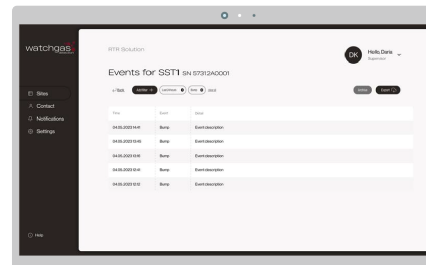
watchgas

Sites
Contact
Notifications
Settings

Help

RTR Solution

DK Hello, Danis
Supervisor

Events for SST1 SN S7312A0001

< Back Location Date clear

Settings Export

| Time | Event | Value |
|---|---|---|
| 04.05.2023 14:41 | Bump | Event description |
| 04.05.2023 13:45 | Bump | Event description |
| 04.05.2023 13:41 | Bump | Event description |
| 04.05.2023 13:41 | Bump | Event description |
| 04.05.2023 12:51 | Bump | Event description |